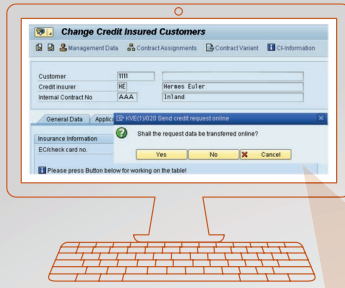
Change Credit Insured Customers

Management Data  Contract Assignments  Contract Variant  CI-Information

Customer 1111
Credit insurer HE Hermes Euler
Internal Contract No AAA Inland

General Data  Applic

Insurance Information
ECI/check card no.

KVE(1)020 Send credit request online

Shall the request data be transferred online?

Yes  No  Cancel

Please press Button below for working on the table!